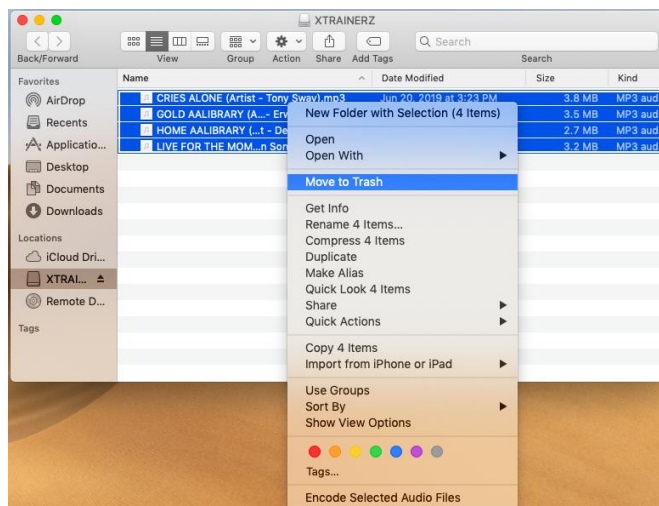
XTRAINERZ

Back/Forward View Group Action Share Add Tags Search

Search

Favorites
AirDrop
Recents
Applicatio...
Desktop
Documents
Downloads

Locations
iCloud Dri...
XTRAI...
Remote D...

Tags

| Name | Date Modified | Size | Kind |
|---|---|---|---|
| CRIES ALONE (Artist - Tony Sway).mp3 | Jun 20, 2019 at 3:23 PM | 3.8 MB | MP3 aud |
| GOLD AALIBRARY (A...- Erv | | 3.5 MB | MP3 aud |
| HOME AALIBRARY (...t - De | | 2.7 MB | MP3 aud |
| LIVE FOR THE MOM...n Son | | 3.2 MB | MP3 aud |

New Folder with Selection (4 Items)
Open
Open With
Move to Trash
Get Info
Rename 4 Items...
Compress 4 Items
Duplicate
Make Alias
Quick Look 4 Items
Share
Quick Actions
Copy 4 Items
Import from iPhone or iPad
Use Groups
Sort By
Show View Options
Tags...
Encode Selected Audio Files